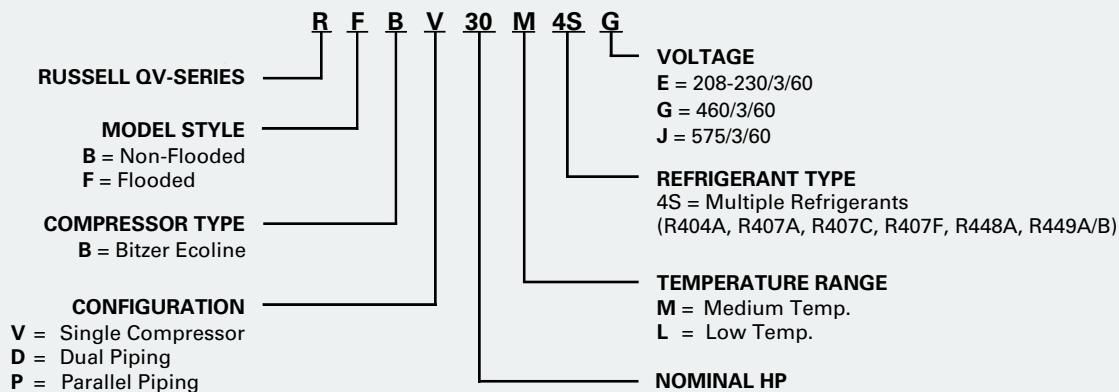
R F B V 30 M 4S G

RUSSELL QV-SERIES

MODEL STYLE
**B** = Non-Flooded
**F** = Flooded

COMPRESSOR TYPE
**B** = Bitzer Ecoline

CONFIGURATION
**V** = Single Compressor
**D** = Dual Piping
**P** = Parallel Piping

VOLTAGE
**E** = 208-230/3/60
**G** = 460/3/60
**J** = 575/3/60

REFRIGERANT TYPE
4S = Multiple Refrigerants
(R404A, R407A, R407C, R407F, R448A, R449A/B)

TEMPERATURE RANGE
**M** = Medium Temp.
**L** = Low Temp.

NOMINAL HP